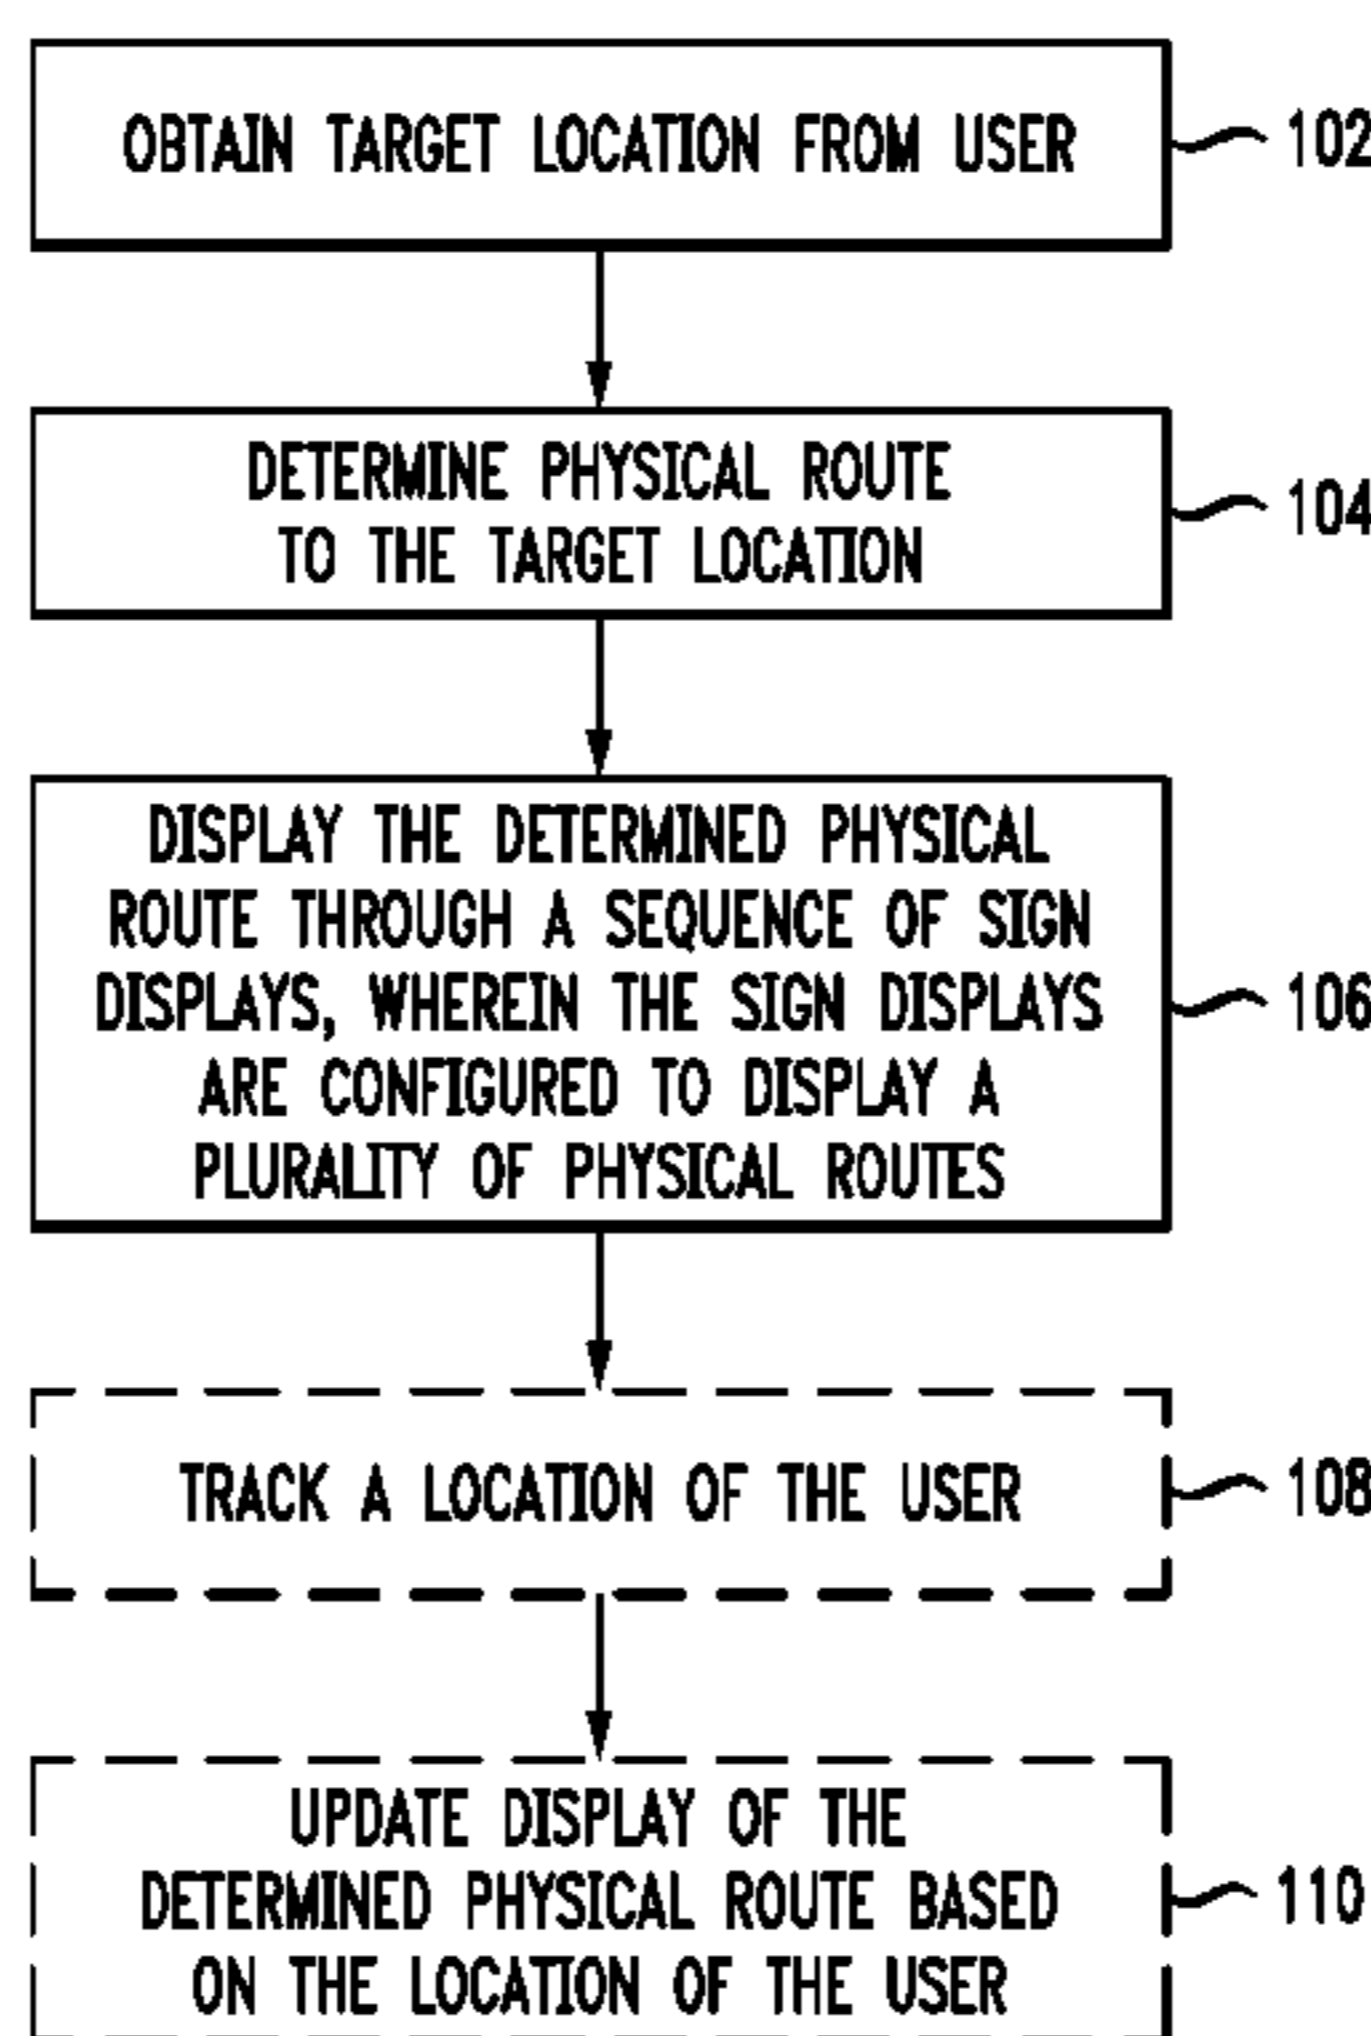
OBTAIN TARGET LOCATION FROM USER
102

DETERMINE PHYSICAL ROUTE TO THE TARGET LOCATION
104

DISPLAY THE DETERMINED PHYSICAL ROUTE THROUGH A SEQUENCE OF SIGN DISPLAYS, WHEREIN THE SIGN DISPLAYS ARE CONFIGURED TO DISPLAY A PLURALITY OF PHYSICAL ROUTES
106

TRACK A LOCATION OF THE USER
108

UPDATE DISPLAY OF THE DETERMINED PHYSICAL ROUTE BASED ON THE LOCATION OF THE USER
110